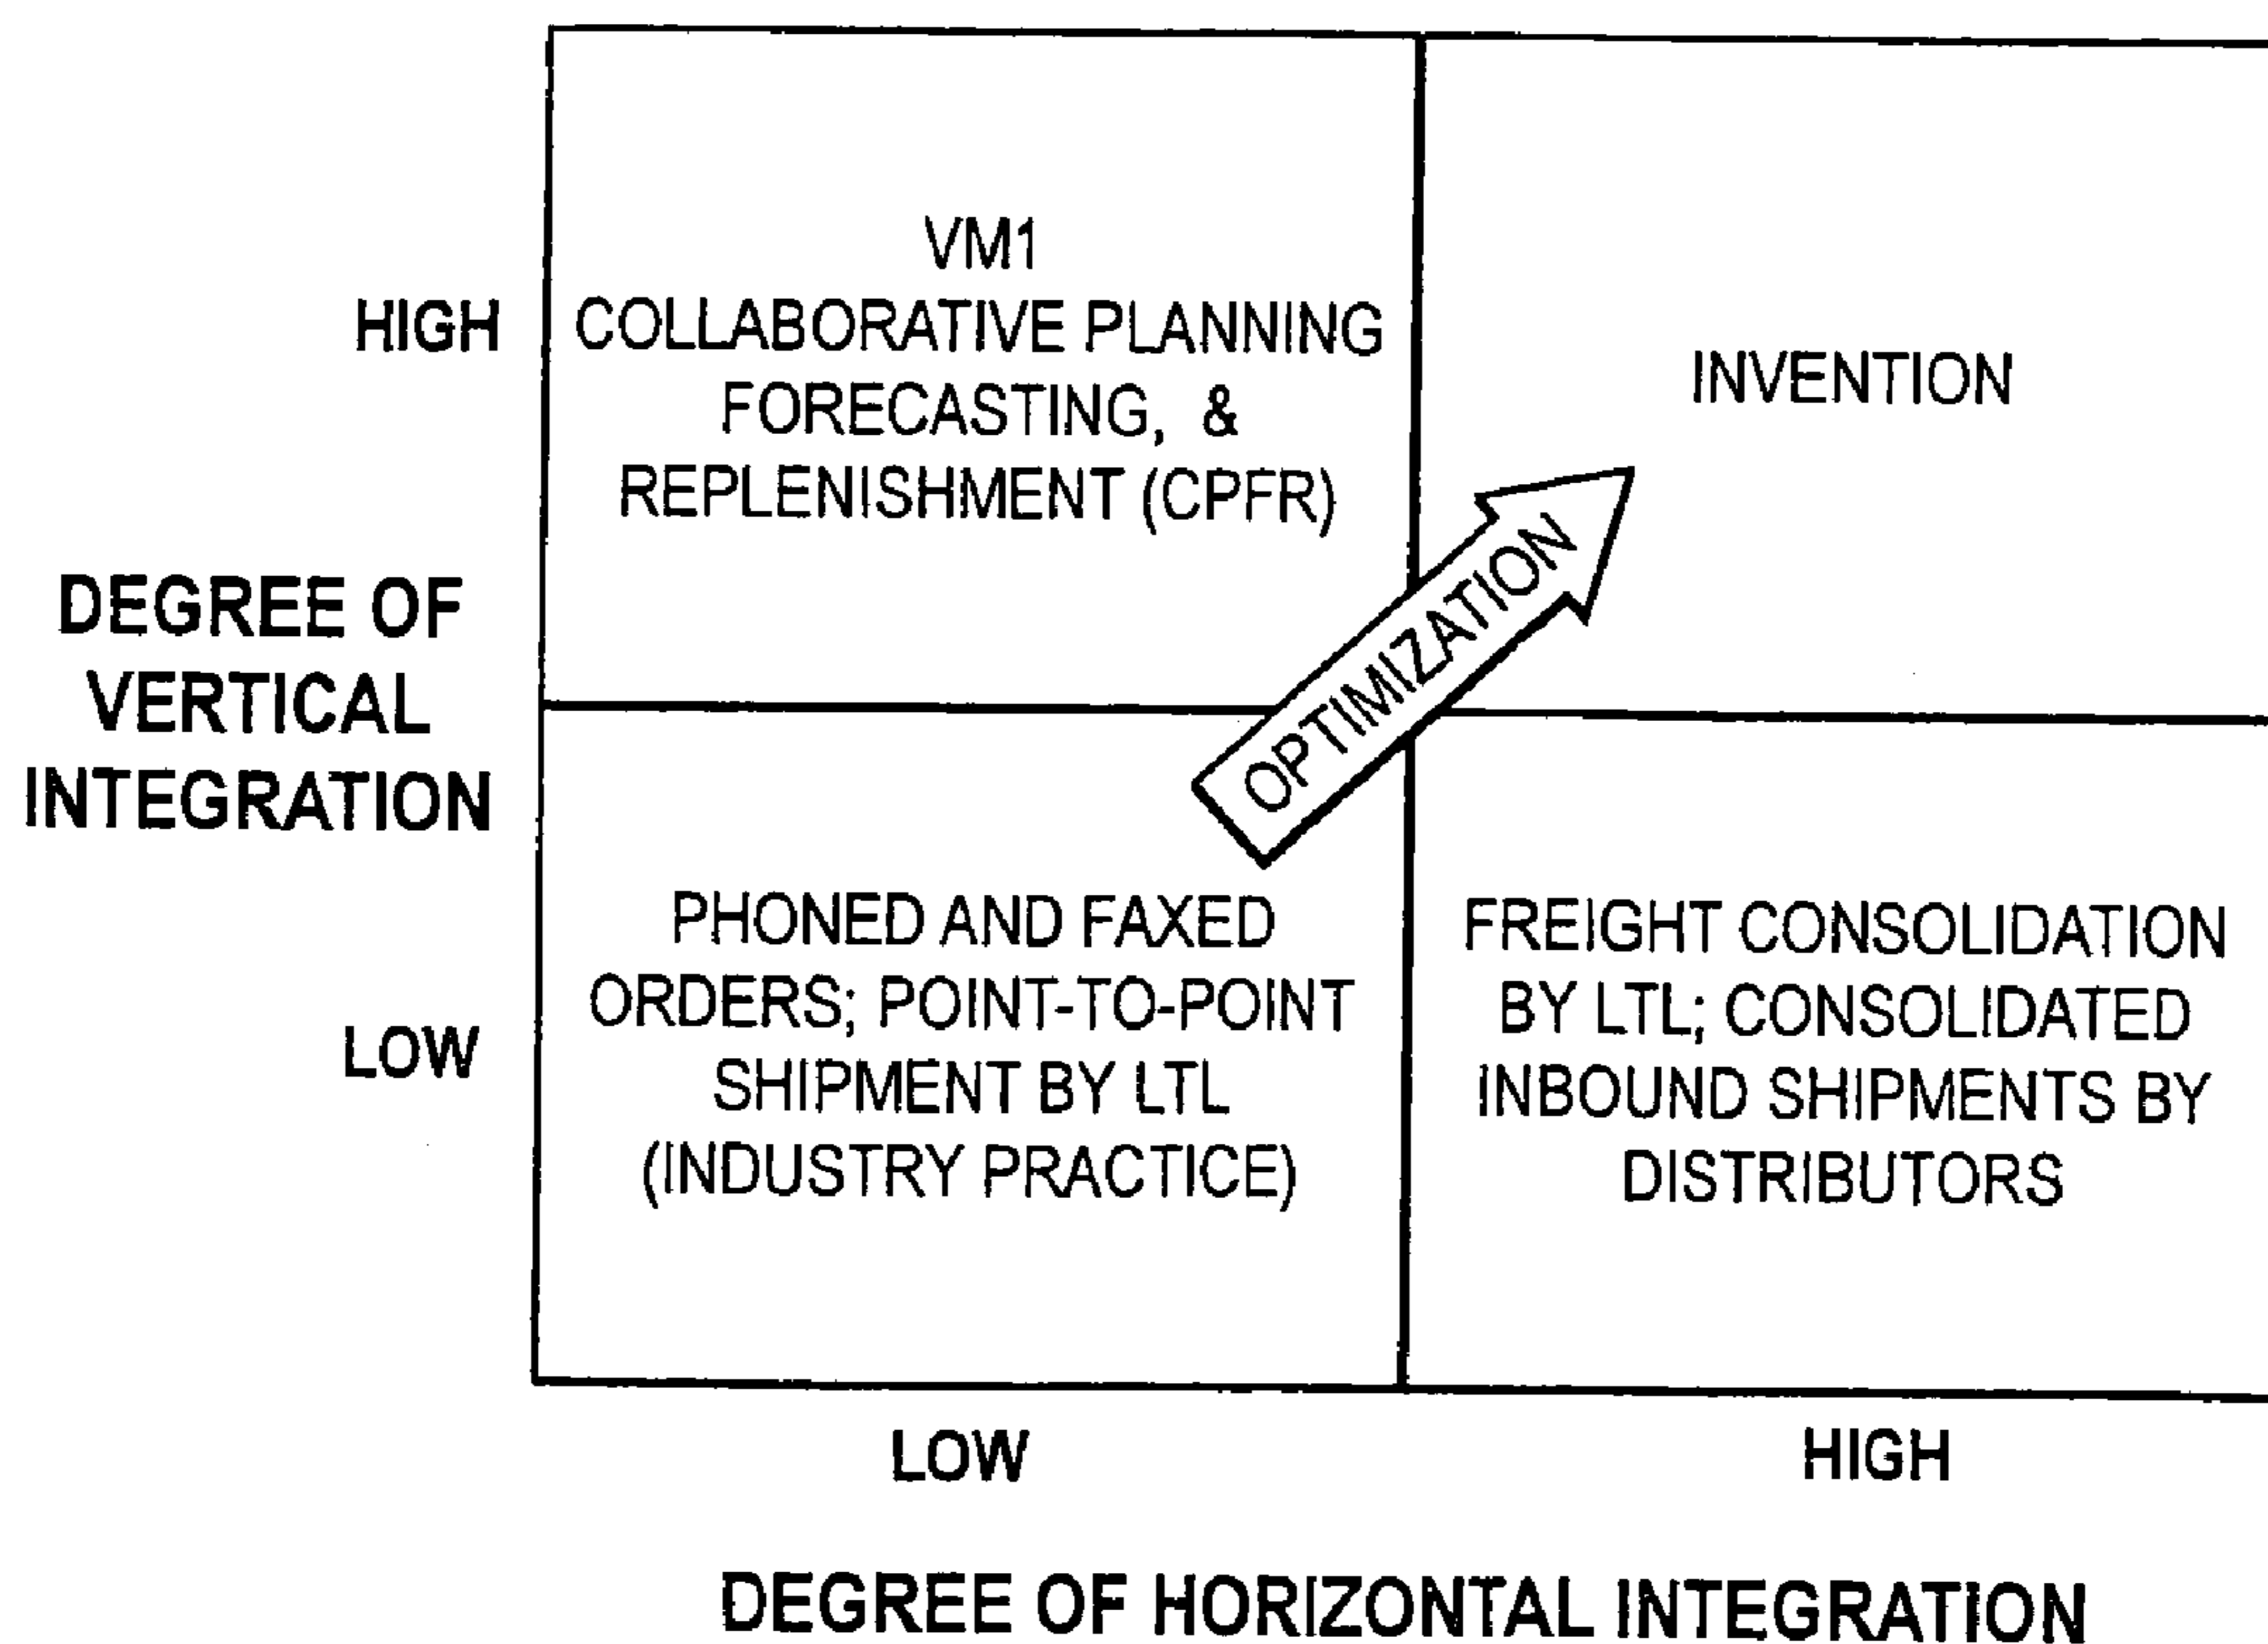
HIGH

VM1
COLLABORATIVE PLANNING
FORECASTING, &
REPLENISHMENT (CPFR)

INVENTION

DEGREE OF VERTICAL INTEGRATION

OPTIMIZATION

LOW

PHONED AND FAXED ORDERS; POINT-TO-POINT SHIPMENT BY LTL (INDUSTRY PRACTICE)

FREIGHT CONSOLIDATION BY LTL; CONSOLIDATED INBOUND SHIPMENTS BY DISTRIBUTORS

LOW

HIGH

DEGREE OF HORIZONTAL INTEGRATION